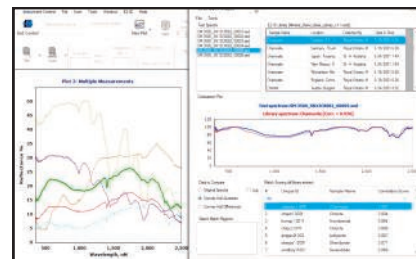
Plot 2: Multiple Measurements

Reflectance %

Wavelength, nM

500 1,000 1,500 2,000 2,500

File Tools

Test Spectra

Comparison Plot

Total spectrum OM17000_00030000 and

Library spectrum Chalcocite [Corr. = 0.036]

Sample Name

Location

Collected By

Date & Time

Match Library Reference

Category

Sample Name

Correlation Score

Chalcocite

Crocoite

Scheelite

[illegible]